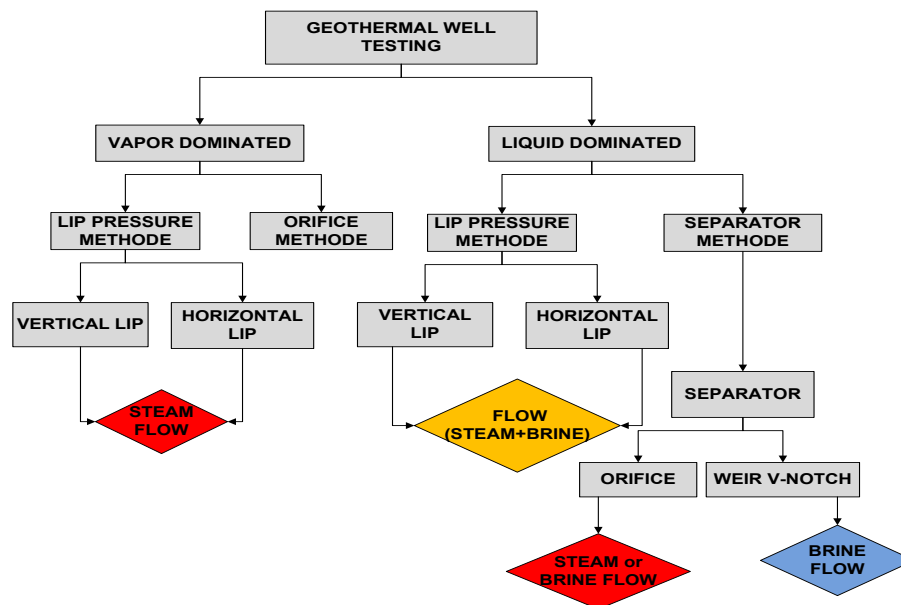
GEOTHERMAL WELL TESTING

VAPOR DOMINATED

LIQUID DOMINATED

LIP PRESSURE METHODE

ORIFICE METHODE

LIP PRESSURE METHODE

SEPARATOR METHODE

VERTICAL LIP

HORIZONTAL LIP

VERTICAL LIP

HORIZONTAL LIP

STEAM FLOW

FLOW (STEAM+BRINE)

SEPARATOR

ORIFICE

WEIR V-NOTCH

STEAM or BRINE FLOW

BRINE FLOW